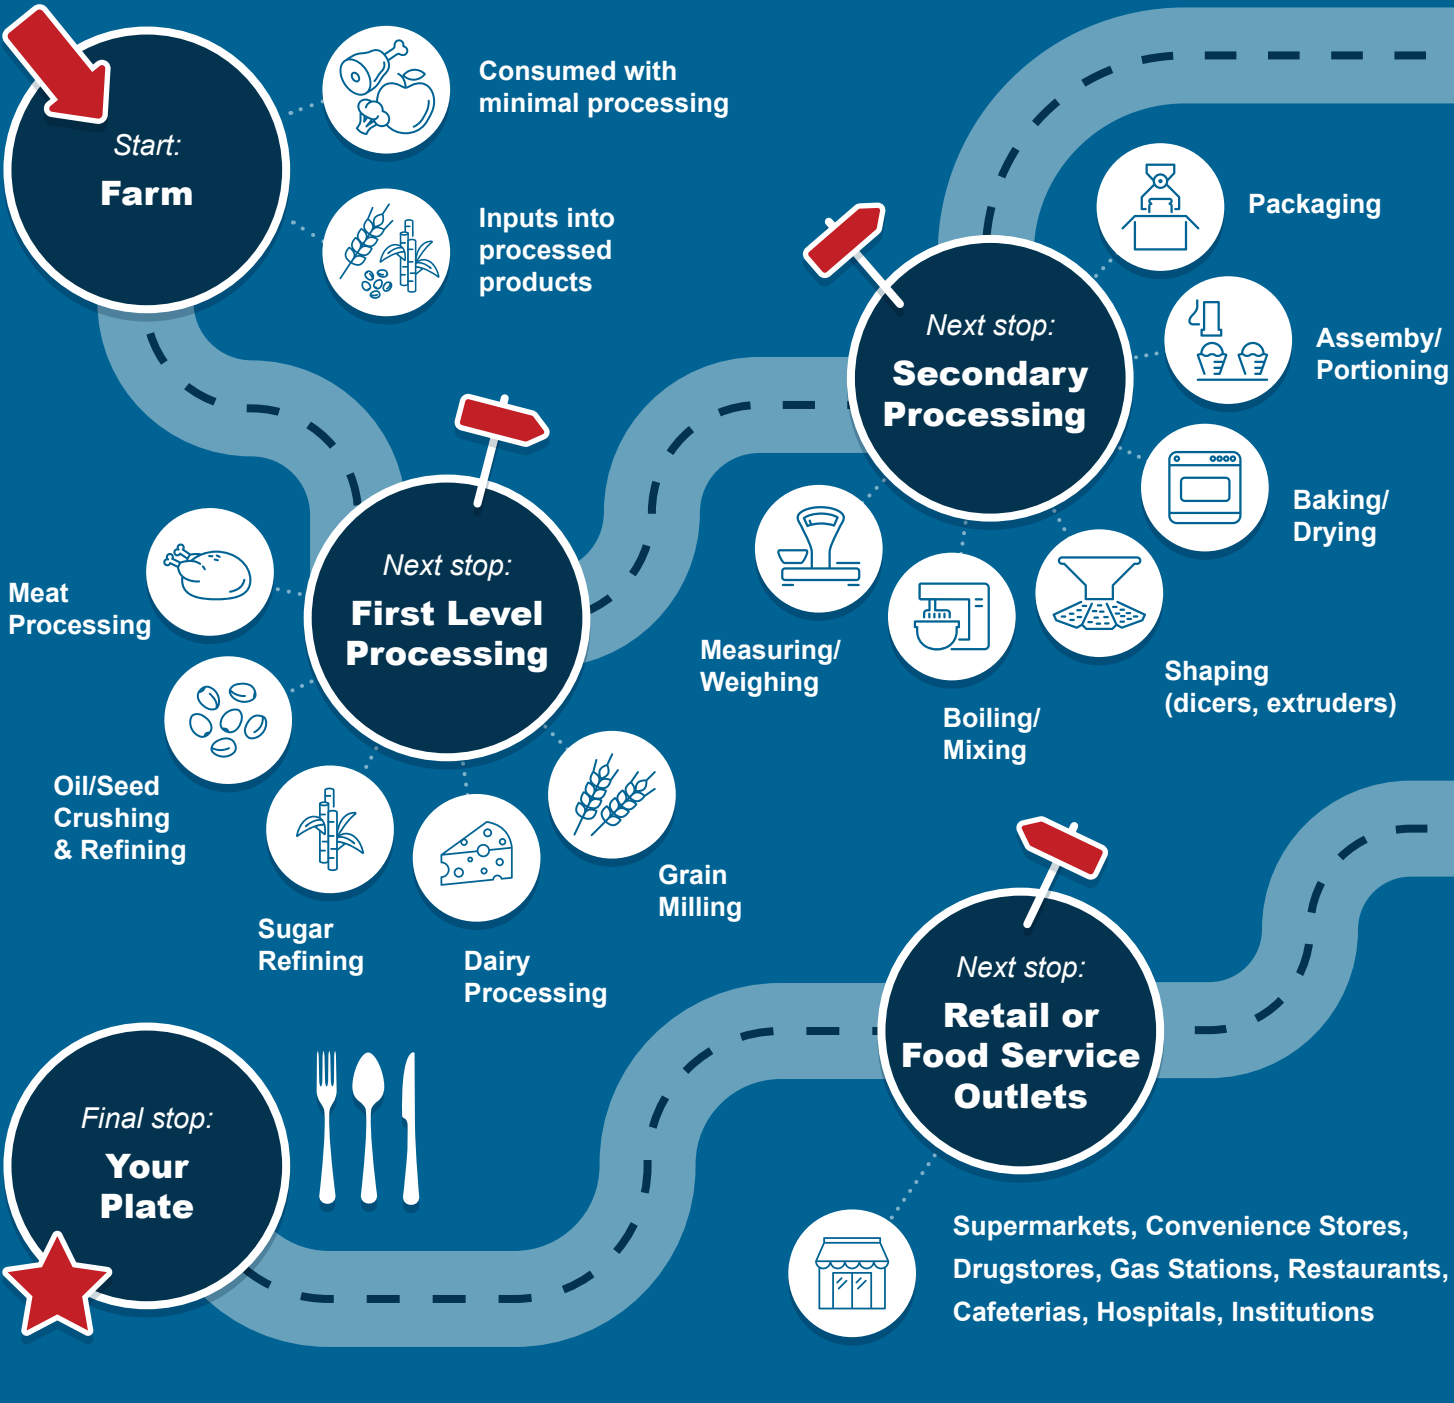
Start:
Farm

Consumed with minimal processing

Inputs into processed products

Next stop:
First Level Processing

Meat Processing

Oil/Seed Crushing & Refining

Sugar Refining

Dairy Processing

Grain Milling

Next stop:
Secondary Processing

Packaging

Assemby/ Portioning

Baking/ Drying

Shaping (dicers, extruders)

Boiling/ Mixing

Measuring/ Weighing

Next stop:
Retail or Food Service Outlets

Supermarkets, Convenience Stores, Drugstores, Gas Stations, Restaurants, Cafeterias, Hospitals, Institutions

Final stop:
Your Plate